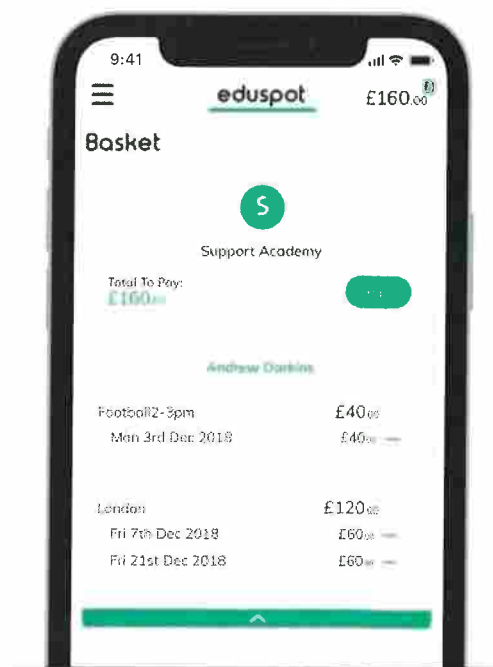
9:41

eduspot

£160.00

Basket

S

Support Academy

Total To Pay:
£160.00

Andrew Dankins

Football2-3pm £40.00
Mon 3rd Dec 2018 £40.00

London £120.00
Fri 7th Dec 2018 £60.00
Fri 21st Dec 2018 £60.00